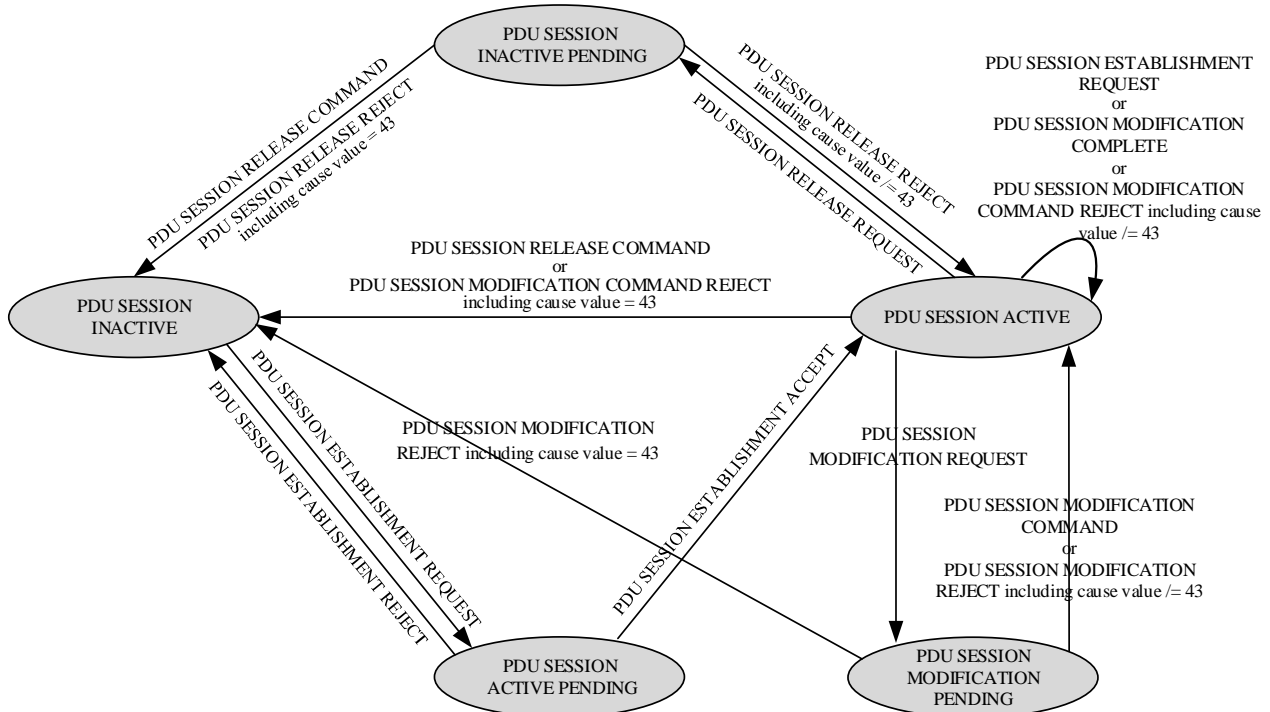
PDU SESSION INACTIVE PENDING

PDU SESSION ESTABLISHMENT REQUEST
or
PDU SESSION MODIFICATION COMPLETE
or
PDU SESSION MODIFICATION COMMAND REJECT including cause value /= 43

PDU SESSION RELEASE COMMAND

PDU SESSION RELEASE REJECT including cause value = 43

PDU SESSION RELEASE REJECT including cause value /= 43

PDU SESSION RELEASE REQUEST

PDU SESSION RELEASE COMMAND
or
PDU SESSION MODIFICATION COMMAND REJECT
including cause value = 43

PDU SESSION INACTIVE

PDU SESSION ACTIVE

PDU SESSION ESTABLISHMENT REJECT

PDU SESSION ESTABLISHMENT REQUEST

PDU SESSION MODIFICATION REJECT including cause value = 43

PDU SESSION ESTABLISHMENT ACCEPT

PDU SESSION MODIFICATION REQUEST

PDU SESSION MODIFICATION COMMAND
or
PDU SESSION MODIFICATION REJECT including cause value /= 43

PDU SESSION ACTIVE PENDING

PDU SESSION MODIFICATION PENDING